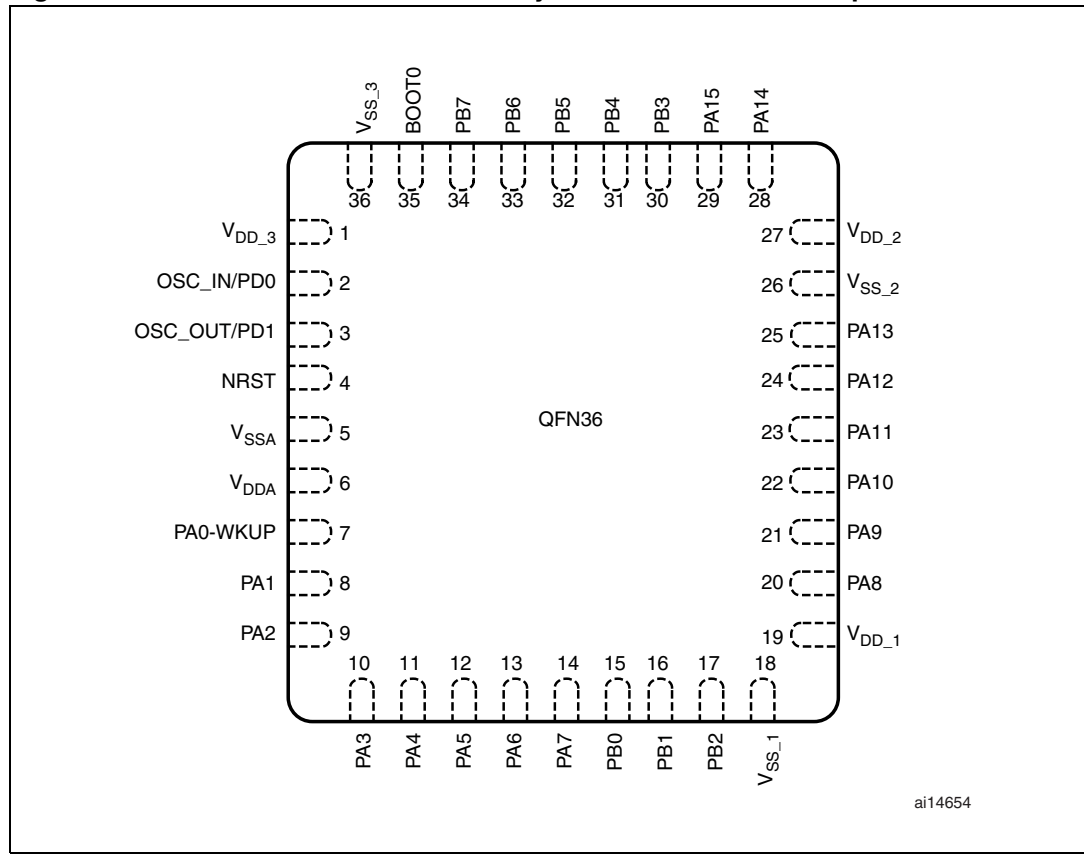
$V_{SS\_3}$ BOOT0 PB7 PB6 PB5 PB4 PB3 PA15 PA14

36 35 34 33 32 31 30 29 28

$V_{DD\_3}$ 1
OSC_IN/PD0 2
OSC_OUT/PD1 3
NRST 4
$V_{SSA}$ 5
$V_{DDA}$ 6
PA0-WKUP 7
PA1 8
PA2 9

27 $V_{DD\_2}$
26 $V_{SS\_2}$
25 PA13
24 PA12
23 PA11
22 PA10
21 PA9
20 PA8
19 $V_{DD\_1}$

QFN36

10 11 12 13 14 15 16 17 18

PA3 PA4 PA5 PA6 PA7 PB0 PB1 PB2 $V_{SS\_1}$

ai14654